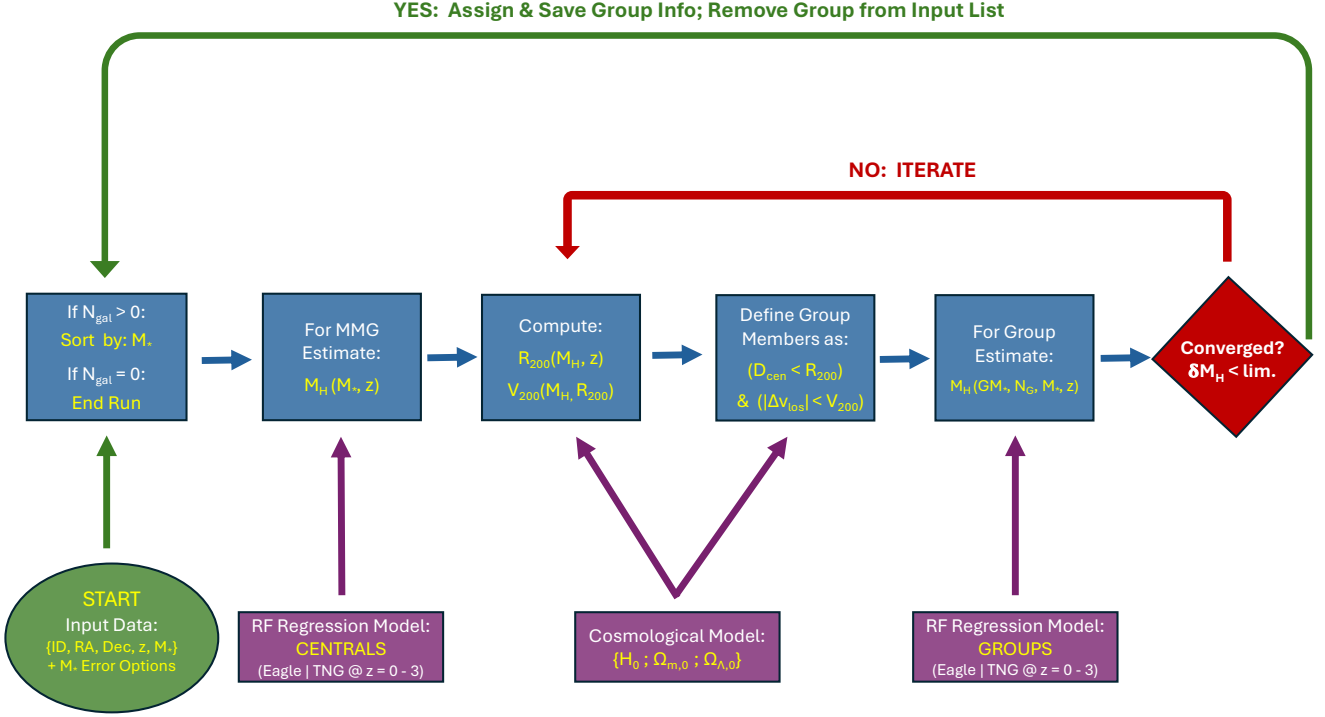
YES: Assign & Save Group Info; Remove Group from Input List

NO: ITERATE

If $N_{gal} > 0$:
Sort by: $M_*$
If $N_{gal} = 0$:
End Run

For MMG Estimate:
$M_H (M_*, z)$

Compute:
$R_{200}(M_H, z)$
$V_{200}(M_H, R_{200})$

Define Group Members as:
$(D_{cen} < R_{200})$
& $(|\Delta v_{los}| < V_{200})$

For Group Estimate:
$M_H (GM_*, N_G, M_*, z)$

Converged?
$\delta M_H$ < lim.

START
Input Data:
{ID, RA, Dec, z, $M_*$}
+ $M_*$ Error Options

RF Regression Model:
CENTRALS
(Eagle | TNG @ z = 0 - 3)

Cosmological Model:
$\{H_0 ; \Omega_{m,0} ; \Omega_{\Lambda,0}\}$

RF Regression Model:
GROUPS
(Eagle | TNG @ z = 0 - 3)